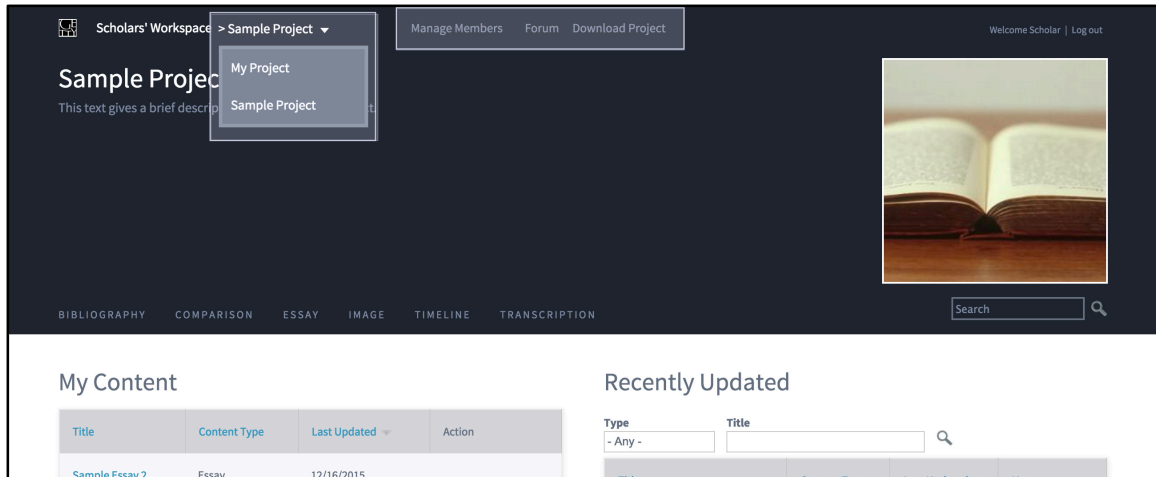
Scholars' Workspace > Sample Project

My Project

Sample Project

Manage Members Forum Download Project

Welcome Scholar | Log out

Sample Projec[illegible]

This text gives a brief descri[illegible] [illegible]t.

BIBLIOGRAPHY COMPARISON ESSAY IMAGE TIMELINE TRANSCRIPTION

Search

My Content

| Title | Content Type | Last Updated | Action |
|---|---|---|---|
| Sample Essay 2 | Essay | 12/16/2015 | |

Recently Updated

Type
- Any -

Title